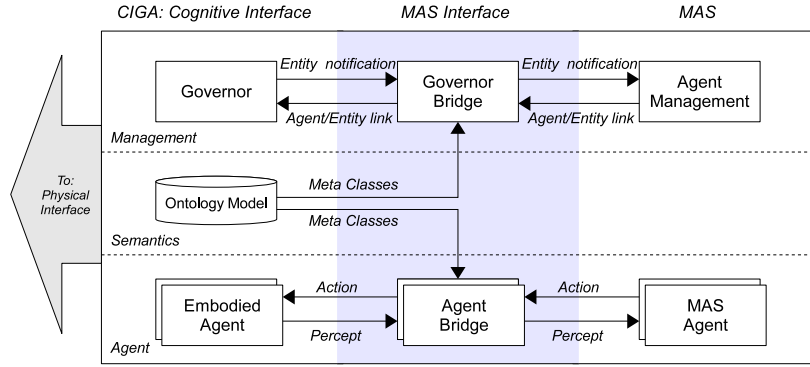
CIGA: Cognitive Interface

MAS Interface

MAS

To: Physical Interface

Governor

Entity notification

Governor Bridge

Entity notification

Agent Management

Agent/Entity link

Agent/Entity link

Management

Ontology Model

Meta Classes

Meta Classes

Semantics

Embodied Agent

Action

Agent Bridge

Action

MAS Agent

Percept

Percept

Agent